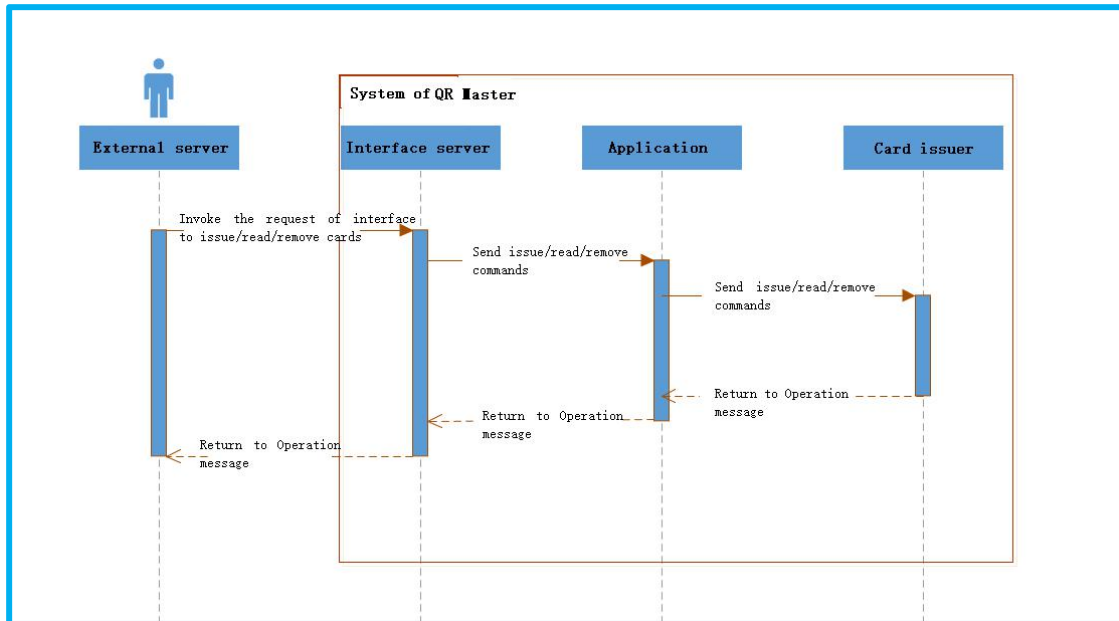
System of QR Master

External server

Interface server

Application

Card issuer

Invoke the request of interface to issue/read/remove cards

Send issue/read/remove commands

Send issue/read/remove commands

Return to Operation message

Return to Operation message

Return to Operation message